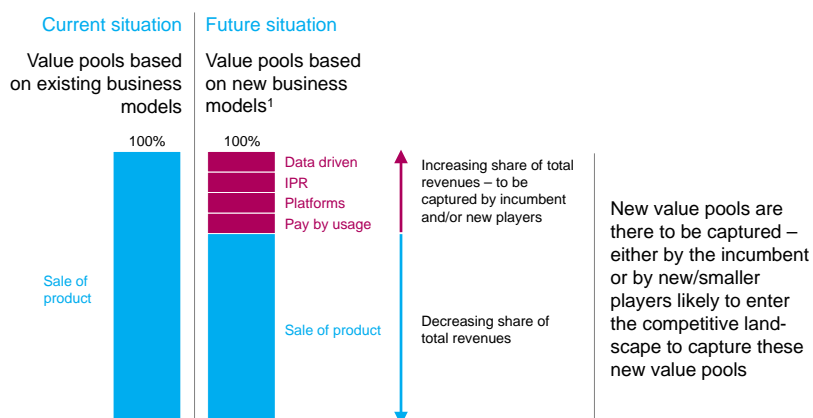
Current situation

Value pools based on existing business models

100%

Sale of product

Future situation

Value pools based on new business models$^1$

100%

Data driven
IPR
Platforms
Pay by usage

Sale of product

Increasing share of total revenues – to be captured by incumbent and/or new players

Decreasing share of total revenues

New value pools are there to be captured – either by the incumbent or by new/smaller players likely to enter the competitive landscape to capture these new value pools